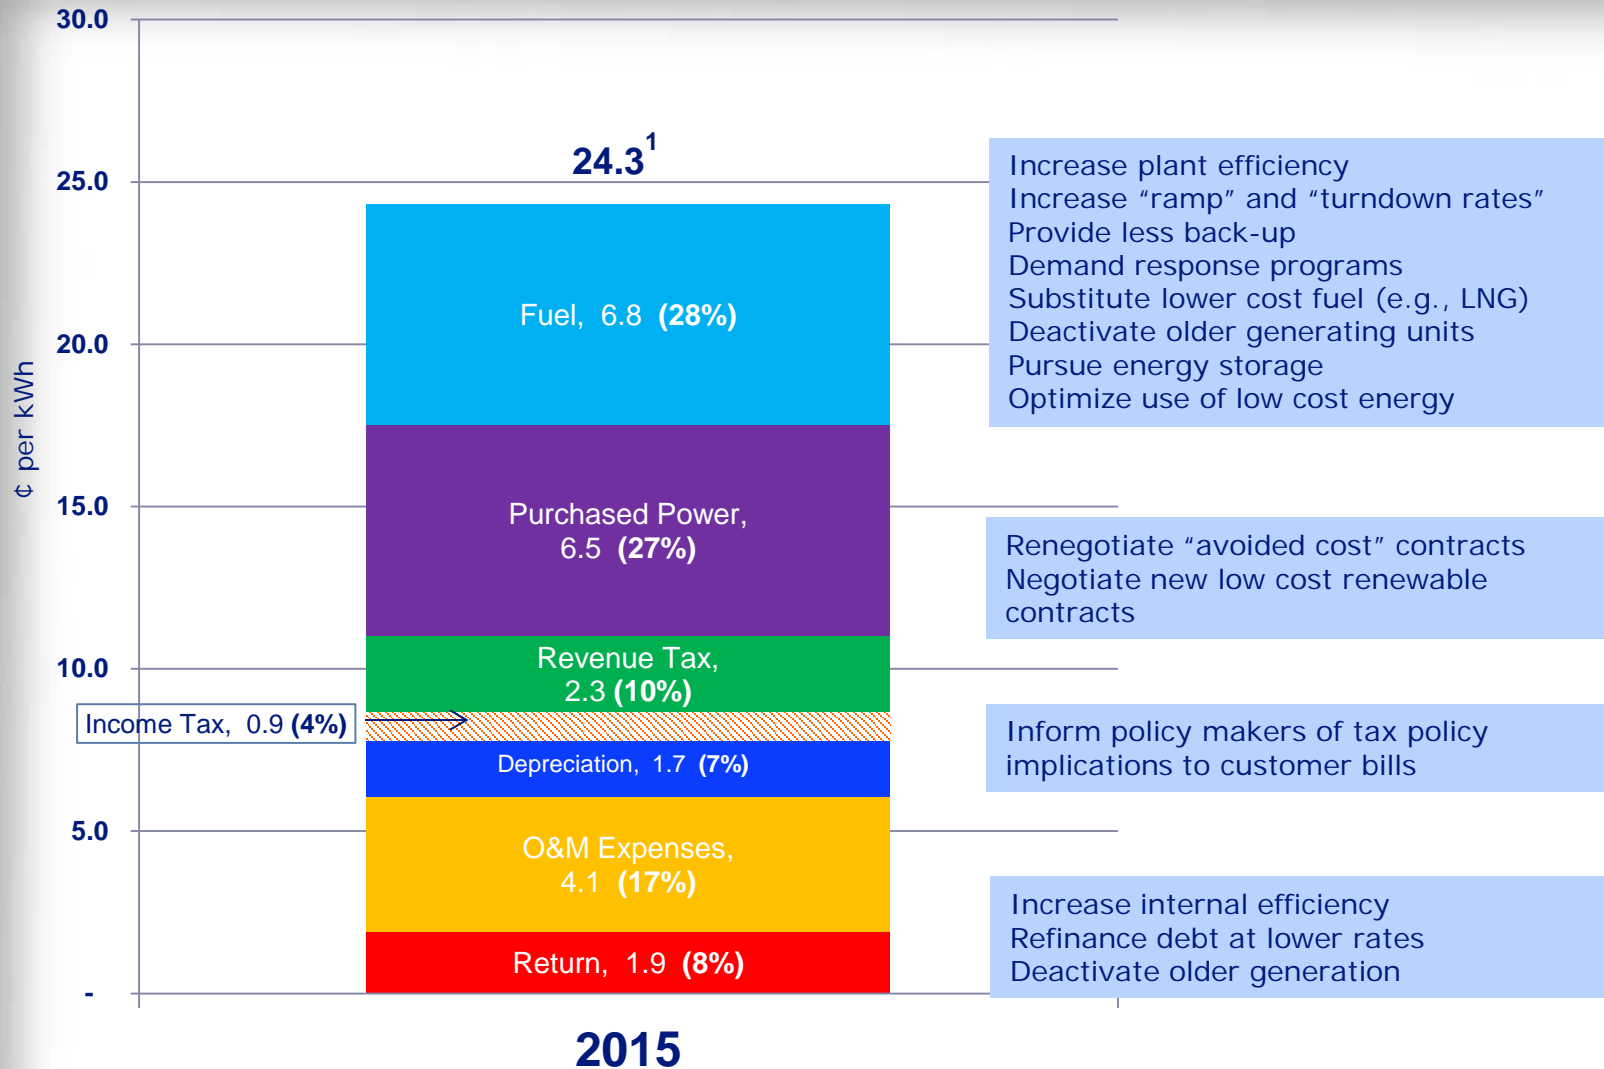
30.0
25.0
20.0
15.0
10.0
5.0
-

¢ per kWh

$24.3^1$

Fuel, 6.8 **(28%)**

Purchased Power, 6.5 **(27%)**

Revenue Tax, 2.3 **(10%)**

Income Tax, 0.9 **(4%)**

Depreciation, 1.7 **(7%)**

O&M Expenses, 4.1 **(17%)**

Return, 1.9 **(8%)**

2015

Increase plant efficiency
Increase “ramp” and “turndown rates”
Provide less back-up
Demand response programs
Substitute lower cost fuel (e.g., LNG)
Deactivate older generating units
Pursue energy storage
Optimize use of low cost energy

Renegotiate “avoided cost” contracts
Negotiate new low cost renewable contracts

Inform policy makers of tax policy implications to customer bills

Increase internal efficiency
Refinance debt at lower rates
Deactivate older generation